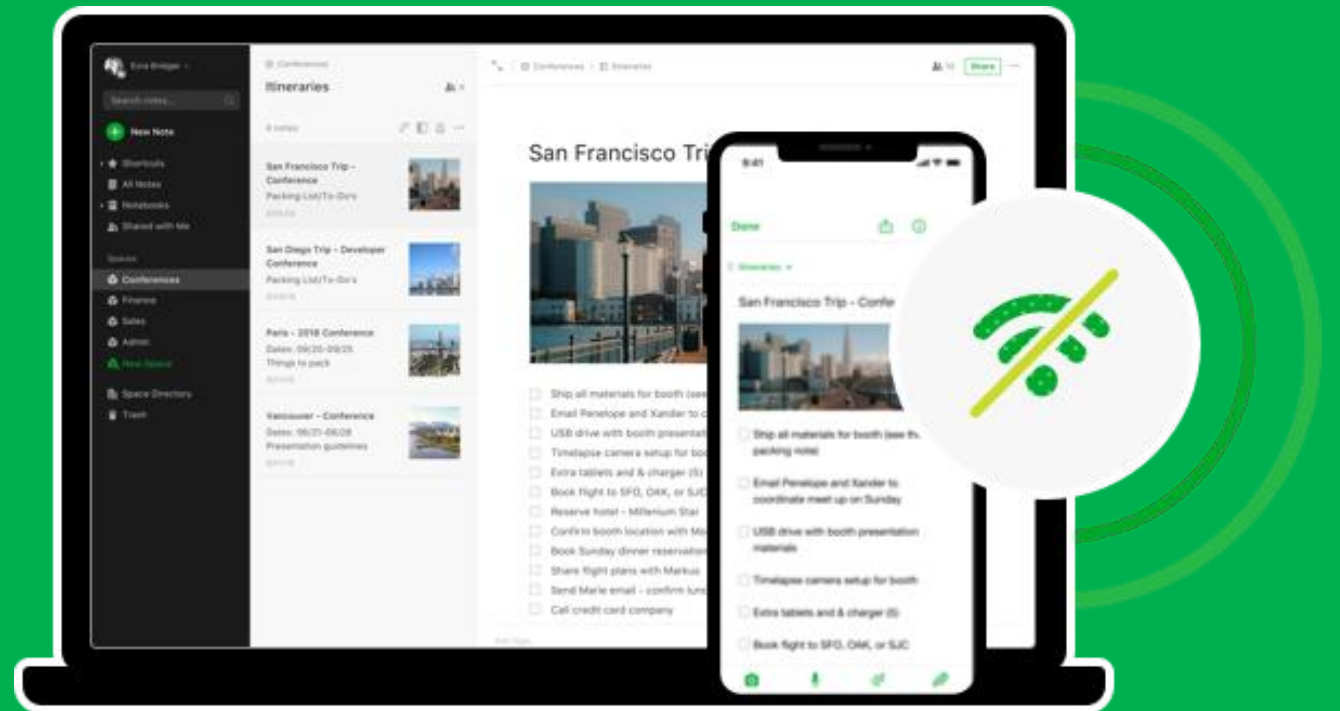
Evra Bridges

Search notes...

New Note

Shortcuts
All Notes
Notebooks
Shared with Me

Spaces
Conferences
Finance
Sales
Admin
New Space

Space Directory
Trash

Conferences
Itineraries

4 notes

San Francisco Trip - Conference
Packing List/To-Do's

San Diego Trip - Developer Conference
Packing List/To-Do's

Paris - 2018 Conference
Dates: 09/20-09/25
Things to pack

Vancouver - Conference
Dates: 06/21-06/28
Presentation guidelines

Conferences / Itineraries

Share

San Francisco Tri

Ship all materials for booth (see
Email Penelope and Xander to c
USB drive with booth presentat
Timelapse camera setup for boot
Extra tablets and & charger (5)
Book flight to SFO, OAK, or SJC
Reserve hotel - Millenium Star
Confirm booth location with Mo
Book Sunday dinner reservation
Share flight plans with Markus
Send Marie email - confirm lunc
Call credit card company

9:41

Done

Itineraries

San Francisco Trip - Confer

Ship all materials for booth (see the packing notes)
Email Penelope and Xander to coordinate meet up on Sunday
USB drive with booth presentation materials
Timelapse camera setup for booth
Extra tablets and & charger (5)
Book flight to SFO, OAK, or SJC